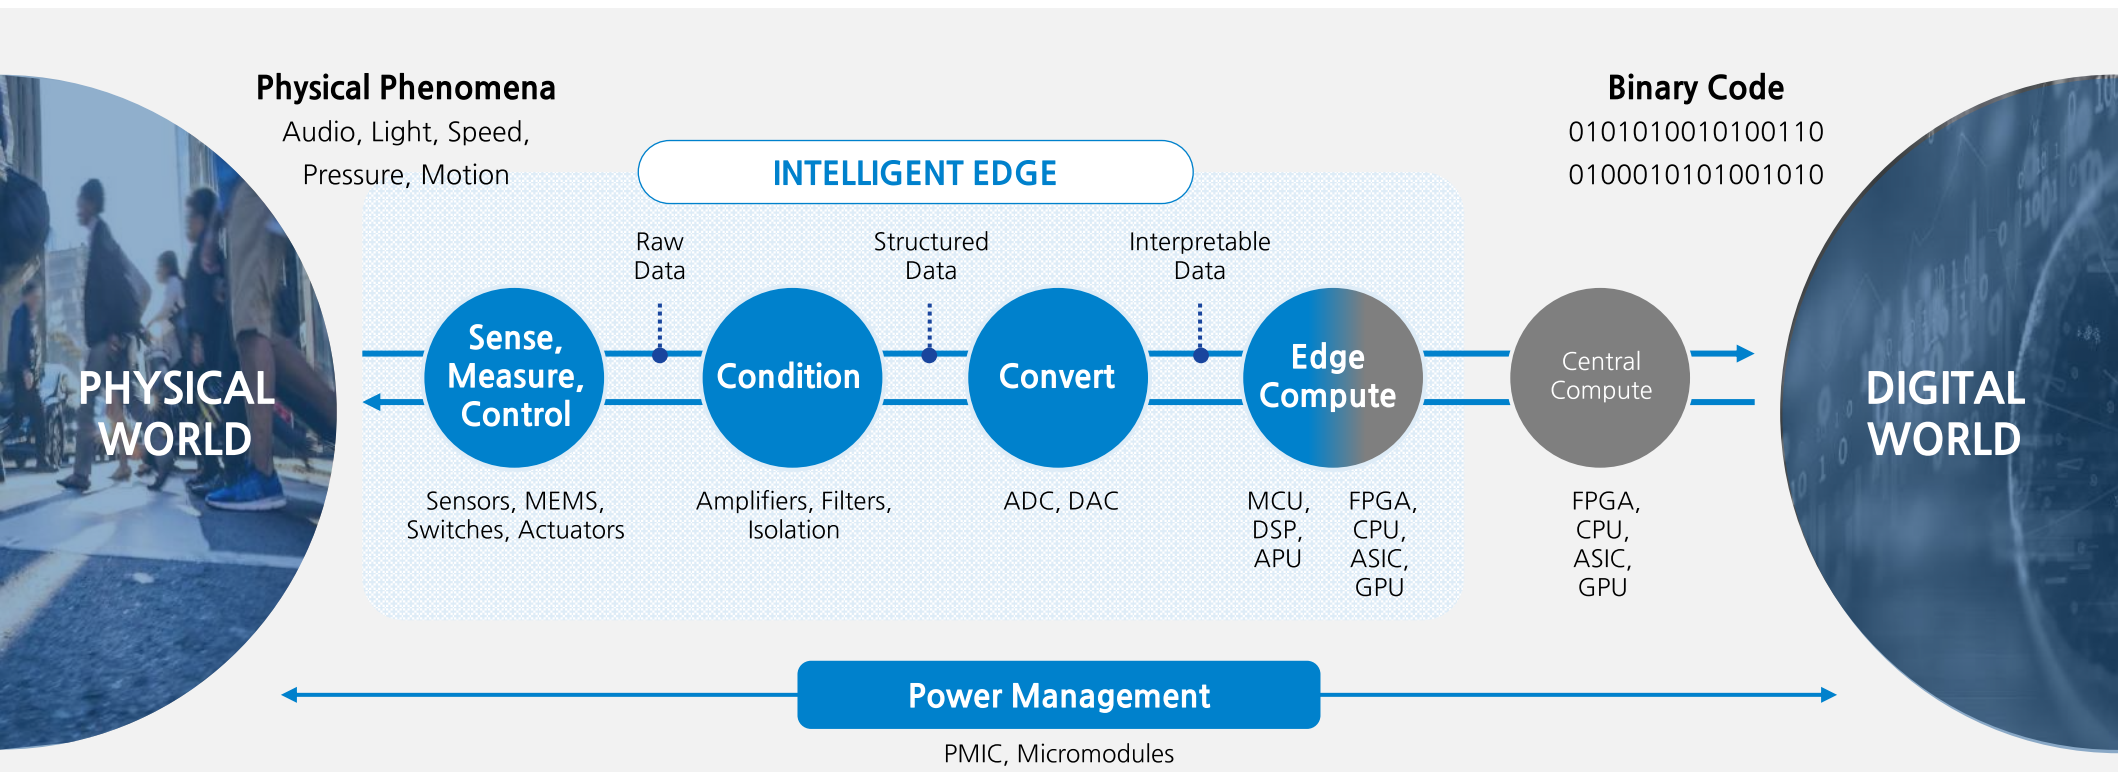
Physical Phenomena
Audio, Light, Speed, Pressure, Motion

INTELLIGENT EDGE

Binary Code
0101010010100110
0100010101001010

PHYSICAL WORLD

Raw Data

Structured Data

Interpretable Data

Sense, Measure, Control

Condition

Convert

Edge Compute

Central Compute

DIGITAL WORLD

Sensors, MEMS, Switches, Actuators

Amplifiers, Filters, Isolation

ADC, DAC

MCU, DSP, APU

FPGA, CPU, ASIC, GPU

FPGA, CPU, ASIC, GPU

Power Management

PMIC, Micromodules